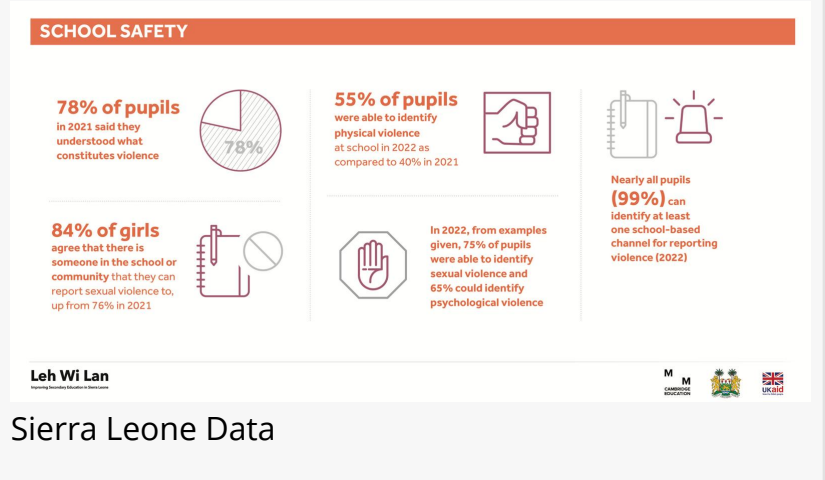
SCHOOL SAFETY

78% of pupils in 2021 said they understood what constitutes violence

78%

84% of girls agree that there is someone in the school or community that they can report sexual violence to, up from 76% in 2021

55% of pupils were able to identify physical violence at school in 2022 as compared to 40% in 2021

In 2022, from examples given, 75% of pupils were able to identify sexual violence and 65% could identify psychological violence

Nearly all pupils (99%) can identify at least one school-based channel for reporting violence (2022)

Leh Wi Lan
Improving Secondary Education in Sierra Leone

M M CAMBRIDGE EDUCATION

UKaid

Sierra Leone Data